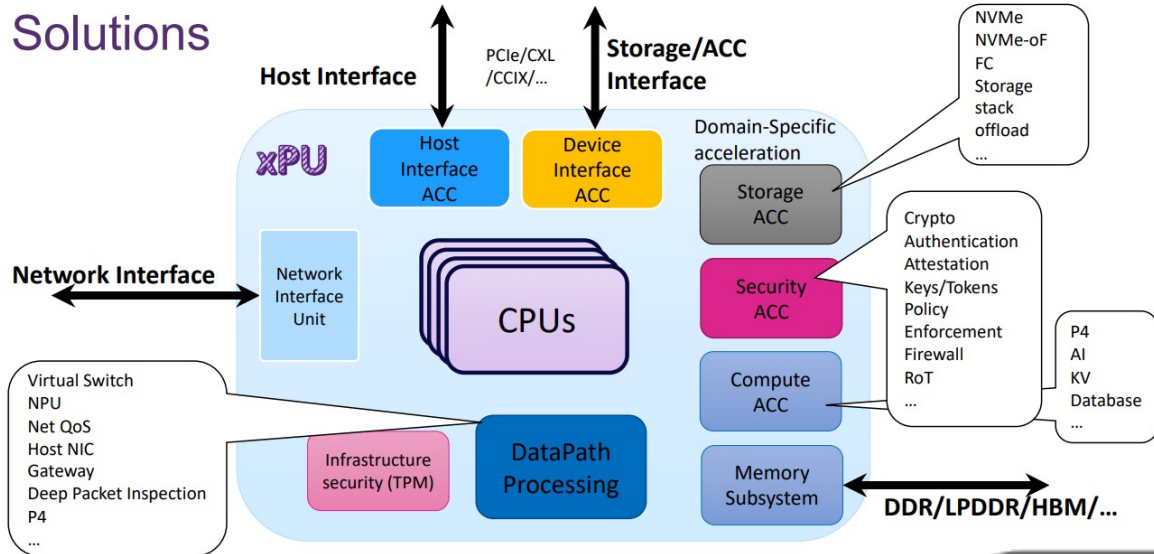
Solutions

Host Interface

PCIe/CXL /CCIX/...

Storage/ACC Interface

NVMe
NVMe-oF
FC
Storage stack offload
...

xPU

Host Interface ACC

Device Interface ACC

Domain-Specific acceleration

Storage ACC

Crypto
Authentication
Attestation
Keys/Tokens
Policy
Enforcement
Firewall
RoT
...

Network Interface

Network Interface Unit

CPUs

Security ACC

P4
AI
KV
Database
...

Compute ACC

Virtual Switch
NPU
Net QoS
Host NIC
Gateway
Deep Packet Inspection
P4
...

Infrastructure security (TPM)

DataPath Processing

Memory Subsystem

DDR/LPDDR/HBM/...